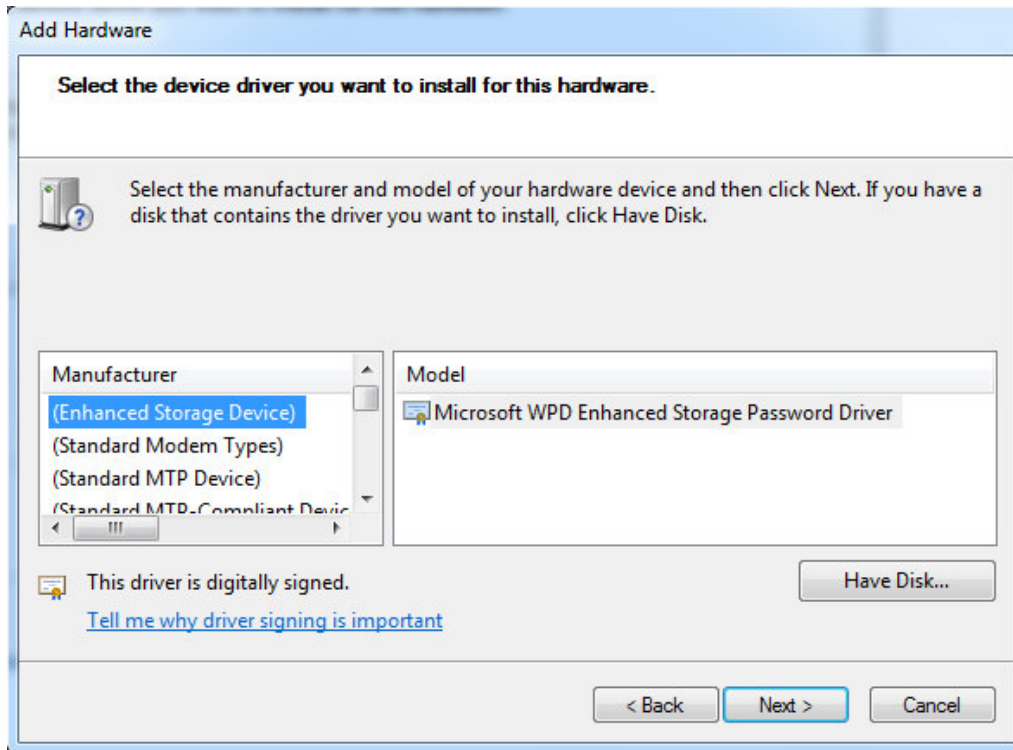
Add Hardware

Select the device driver you want to install for this hardware.

Select the manufacturer and model of your hardware device and then click Next. If you have a disk that contains the driver you want to install, click Have Disk.

Manufacturer
(Enhanced Storage Device)
(Standard Modem Types)
(Standard MTP Device)
(Standard MTP-Compliant Devic

Model
Microsoft WPD Enhanced Storage Password Driver

This driver is digitally signed.
Tell me why driver signing is important

Have Disk...

< Back
Next >
Cancel